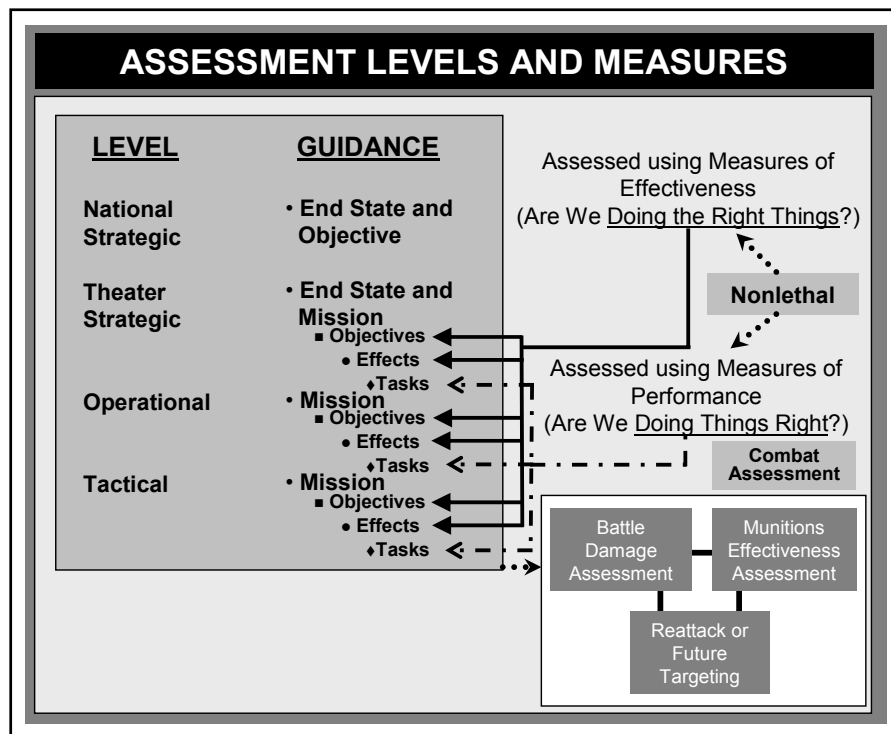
ASSESSMENT LEVELS AND MEASURES

| LEVEL | GUIDANCE |
|---|---|
| National Strategic | • End State and Objective |
| Theater Strategic | • End State and Mission<br>■ Objectives<br>● Effects<br>♦Tasks |
| Operational | • Mission<br>■ Objectives<br>● Effects<br>♦Tasks |
| Tactical | • Mission<br>■ Objectives<br>● Effects<br>♦Tasks |

Assessed using Measures of Effectiveness (Are We Doing the Right Things?)

Nonlethal

Assessed using Measures of Performance (Are We Doing Things Right?)

Combat Assessment

Battle Damage Assessment

Munitions Effectiveness Assessment

Reattack or Future Targeting